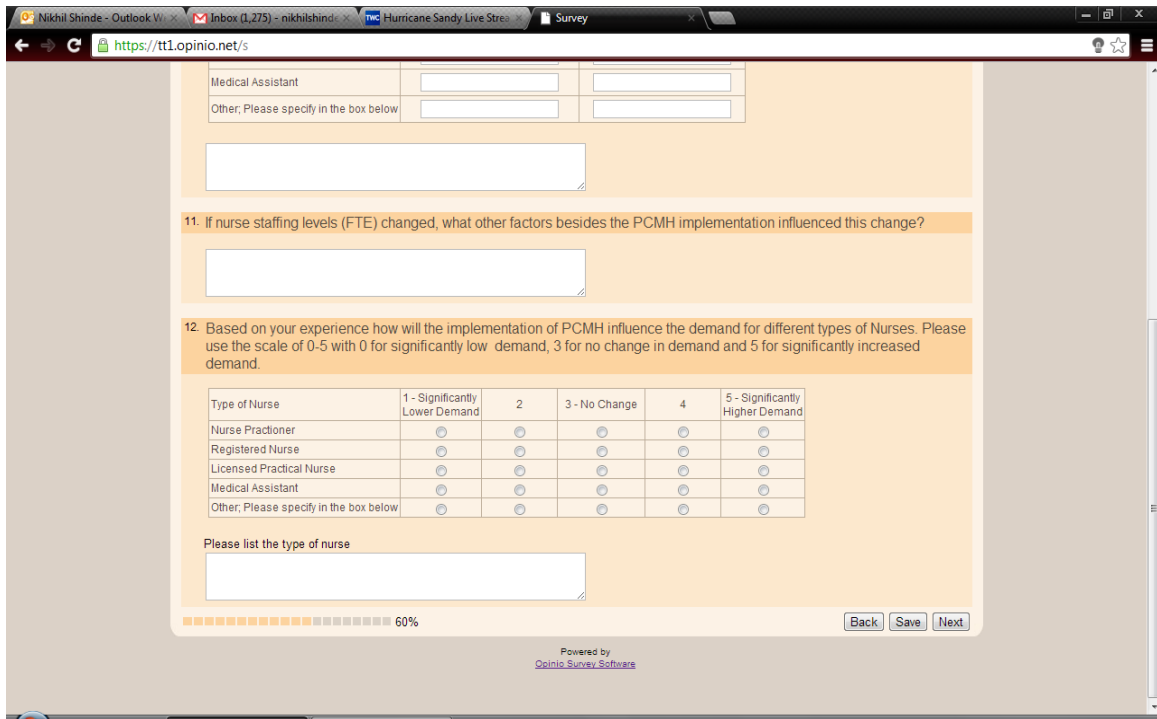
Nikhil Shinde - Outlook W | Inbox (1,275) - nikhilshinde | TWC Hurricane Sandy Live Strea | Survey

https://tt1.opinio.net/s

| Medical Assistant | | |
|---|---|---|
| Other; Please specify in the box below | | |

11. If nurse staffing levels (FTE) changed, what other factors besides the PCMH implementation influenced this change?

12. Based on your experience how will the implementation of PCMH influence the demand for different types of Nurses. Please use the scale of 0-5 with 0 for significantly low demand, 3 for no change in demand and 5 for significantly increased demand.

| Type of Nurse | 1 - Significantly Lower Demand | 2 | 3 - No Change | 4 | 5 - Significantly Higher Demand |
|---|---|---|---|---|---|
| Nurse Practioner | | | | | |
| Registered Nurse | | | | | |
| Licensed Practical Nurse | | | | | |
| Medical Assistant | | | | | |
| Other; Please specify in the box below | | | | | |

Please list the type of nurse

60%

Back Save Next

Powered by
Opinio Survey Software